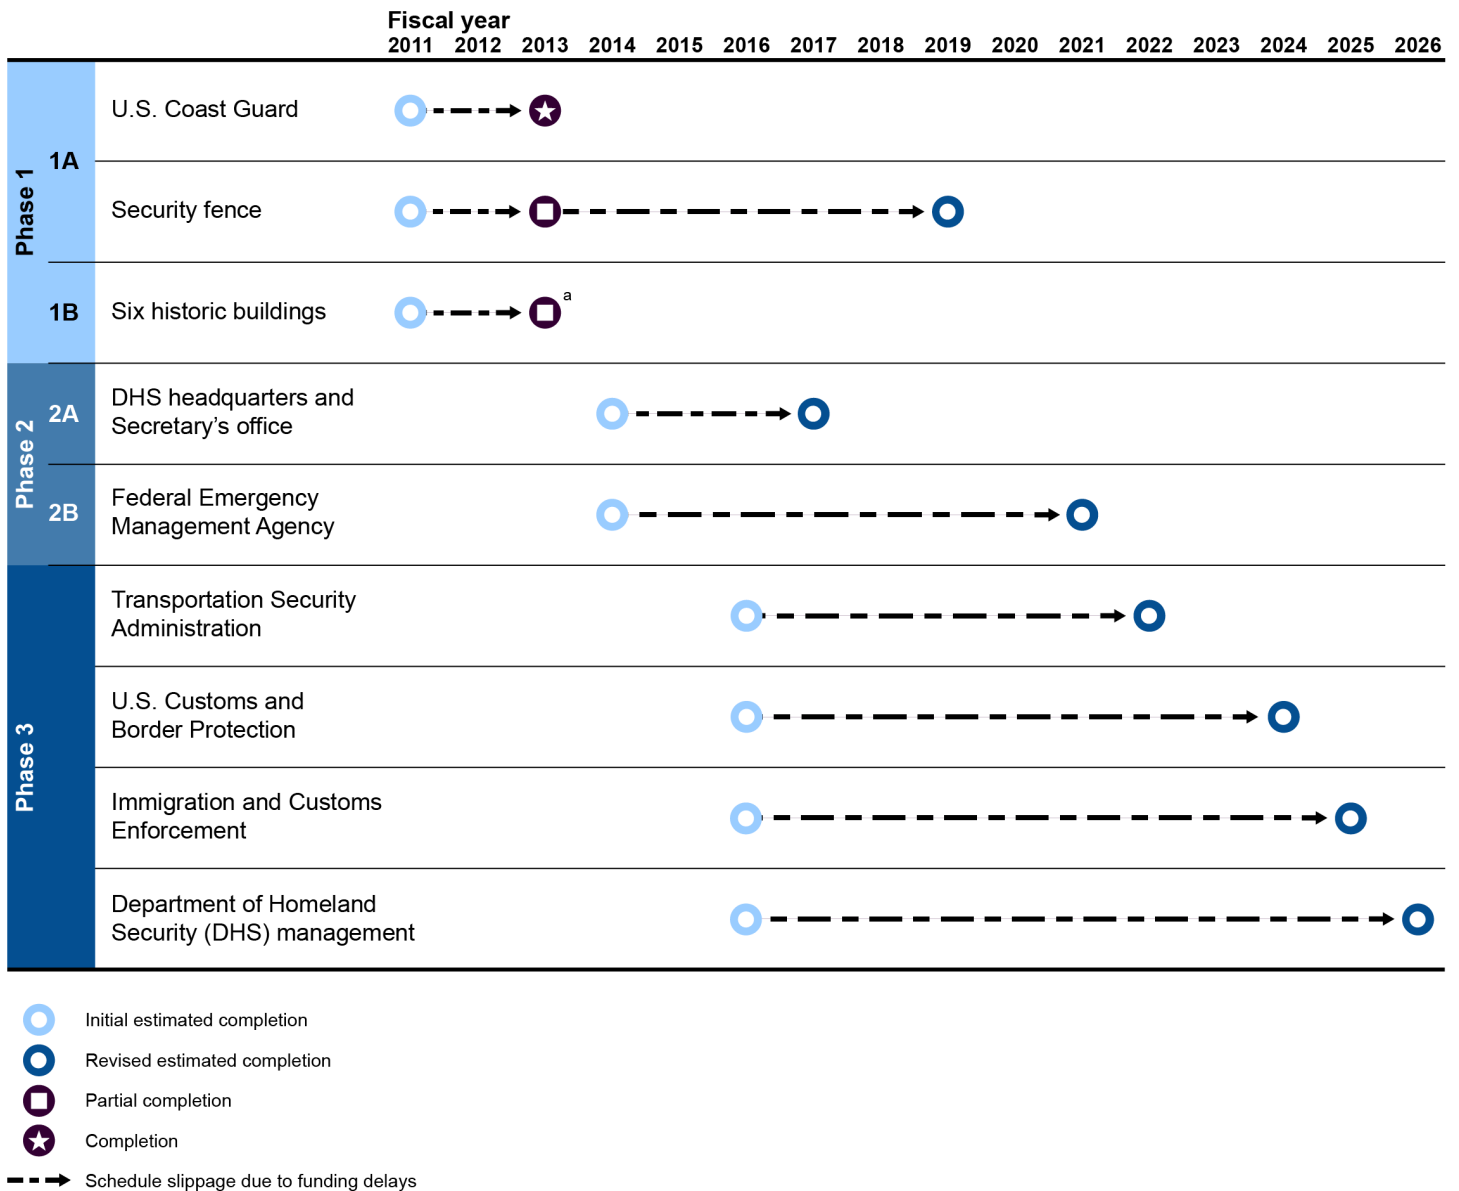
Fiscal year
2011 2012 2013 2014 2015 2016 2017 2018 2019 2020 2021 2022 2023 2024 2025 2026

Phase 1
1A
U.S. Coast Guard
Security fence
1B
Six historic buildings
a

Phase 2
2A
DHS headquarters and Secretary’s office
2B
Federal Emergency Management Agency

Phase 3
Transportation Security Administration
U.S. Customs and Border Protection
Immigration and Customs Enforcement
Department of Homeland Security (DHS) management

Initial estimated completion
Revised estimated completion
Partial completion
Completion
Schedule slippage due to funding delays